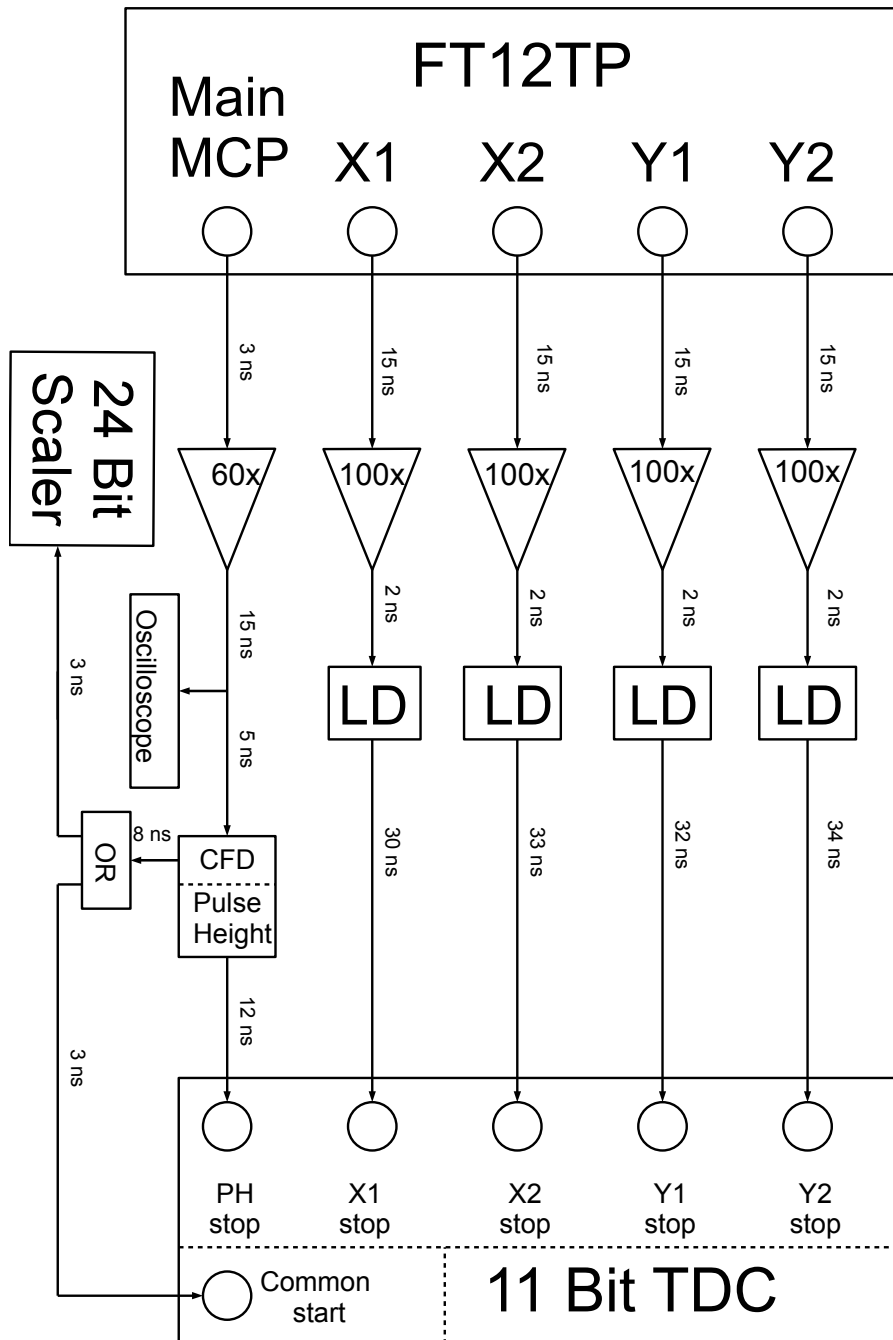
FT12TP

Main MCP
X1
X2
Y1
Y2

24 Bit Scaler

3 ns
15 ns
15 ns
15 ns
15 ns

60x
100x
100x
100x
100x

2 ns
2 ns
2 ns
2 ns

15 ns
3 ns
Oscilloscope
5 ns

LD
LD
LD
LD

8 ns
OR
CFD
Pulse Height

30 ns
33 ns
32 ns
34 ns

12 ns
3 ns

PH stop
X1 stop
X2 stop
Y1 stop
Y2 stop

Common start
11 Bit TDC